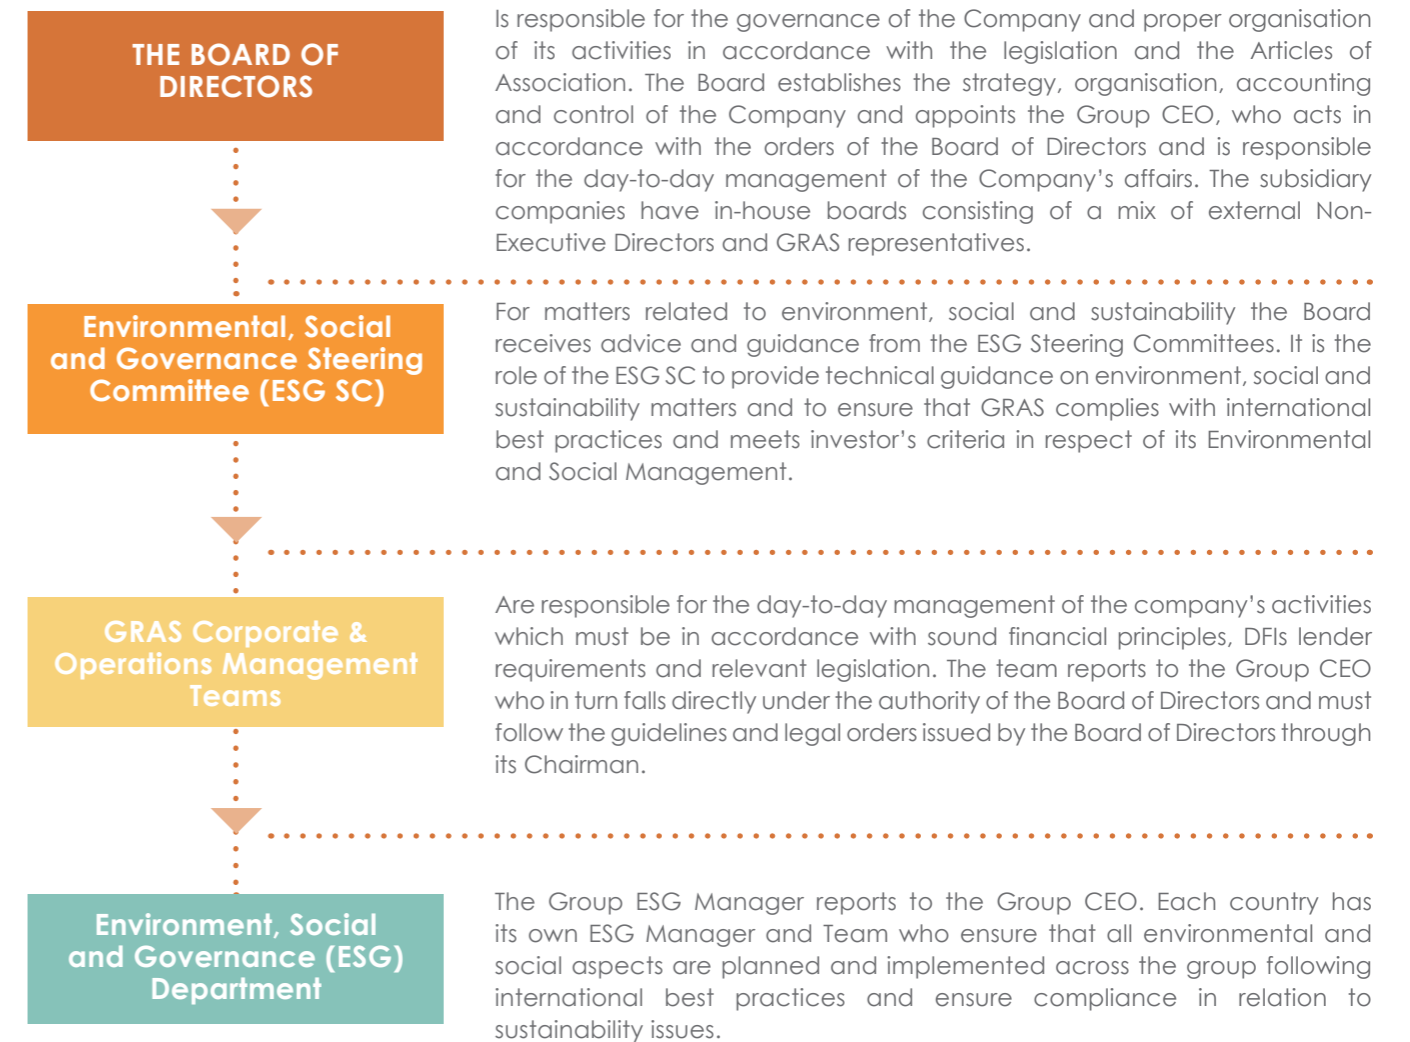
THE BOARD OF DIRECTORS

Is responsible for the governance of the Company and proper organisation of its activities in accordance with the legislation and the Articles of Association. The Board establishes the strategy, organisation, accounting and control of the Company and appoints the Group CEO, who acts in accordance with the orders of the Board of Directors and is responsible for the day-to-day management of the Company's affairs. The subsidiary companies have in-house boards consisting of a mix of external Non-Executive Directors and GRAS representatives.

Environmental, Social and Governance Steering Committee (ESG SC)

For matters related to environment, social and sustainability the Board receives advice and guidance from the ESG Steering Committees. It is the role of the ESG SC to provide technical guidance on environment, social and sustainability matters and to ensure that GRAS complies with international best practices and meets investor's criteria in respect of its Environmental and Social Management.

GRAS Corporate & Operations Management Teams

Are responsible for the day-to-day management of the company's activities which must be in accordance with sound financial principles, DFIs lender requirements and relevant legislation. The team reports to the Group CEO who in turn falls directly under the authority of the Board of Directors and must follow the guidelines and legal orders issued by the Board of Directors through its Chairman.

Environment, Social and Governance (ESG) Department

The Group ESG Manager reports to the Group CEO. Each country has its own ESG Manager and Team who ensure that all environmental and social aspects are planned and implemented across the group following international best practices and ensure compliance in relation to sustainability issues.